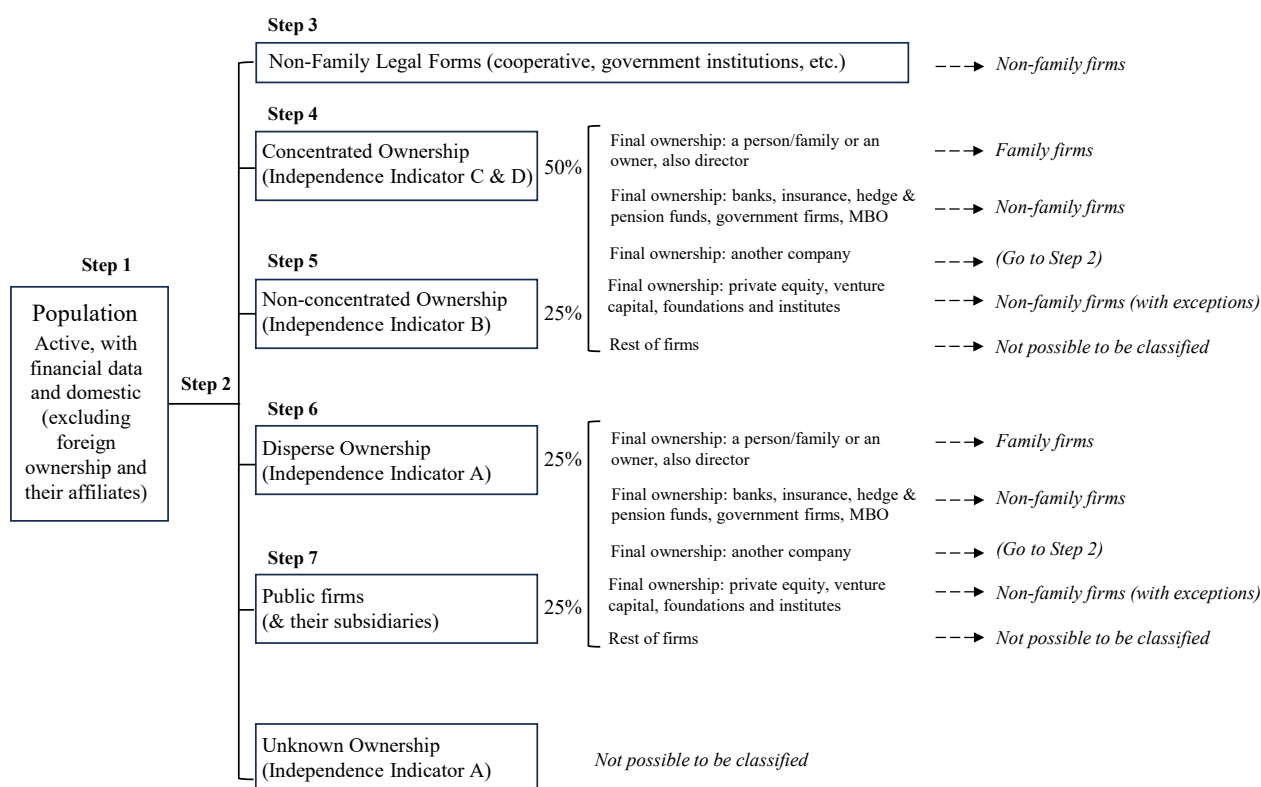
Step 1

Population
Active, with financial data and domestic (excluding foreign ownership and their affiliates)

Step 2

Step 3

Non-Family Legal Forms (cooperative, government institutions, etc.)

Non-family firms

Step 4

Concentrated Ownership (Independence Indicator C & D)

50%

Step 5

Non-concentrated Ownership (Independence Indicator B)

25%

Final ownership: a person/family or an owner, also director

Family firms

Final ownership: banks, insurance, hedge & pension funds, government firms, MBO

Non-family firms

Final ownership: another company

(Go to Step 2)

Final ownership: private equity, venture capital, foundations and institutes

Non-family firms (with exceptions)

Rest of firms

Not possible to be classified

Step 6

Disperse Ownership (Independence Indicator A)

25%

Step 7

Public firms (& their subsidiaries)

25%

Final ownership: a person/family or an owner, also director

Family firms

Final ownership: banks, insurance, hedge & pension funds, government firms, MBO

Non-family firms

Final ownership: another company

(Go to Step 2)

Final ownership: private equity, venture capital, foundations and institutes

Non-family firms (with exceptions)

Rest of firms

Not possible to be classified

Unknown Ownership (Independence Indicator A)

Not possible to be classified